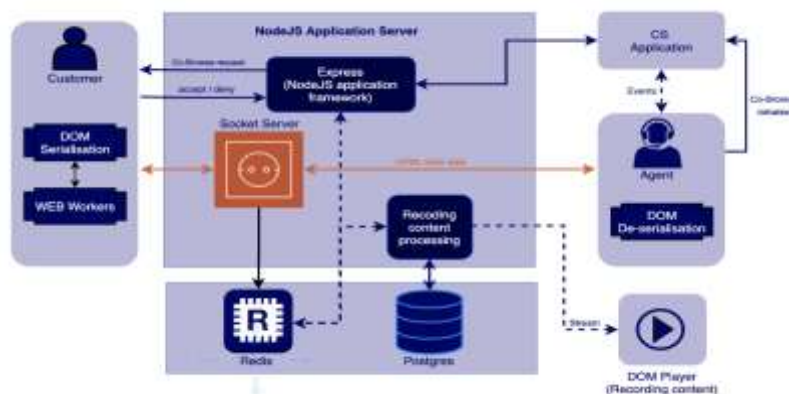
NodeJS Application Server

Customer

DOM Serialisation

WEB Workers

Co-Browse request

accept / deny

Express (NodeJS application framework)

Socket Server

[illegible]

Recoding content processing

CS Application

Events

Co-Browse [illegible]

Agent

DOM De-serialisation

Redis

Postgres

Stream

DOM Player (Recording content)